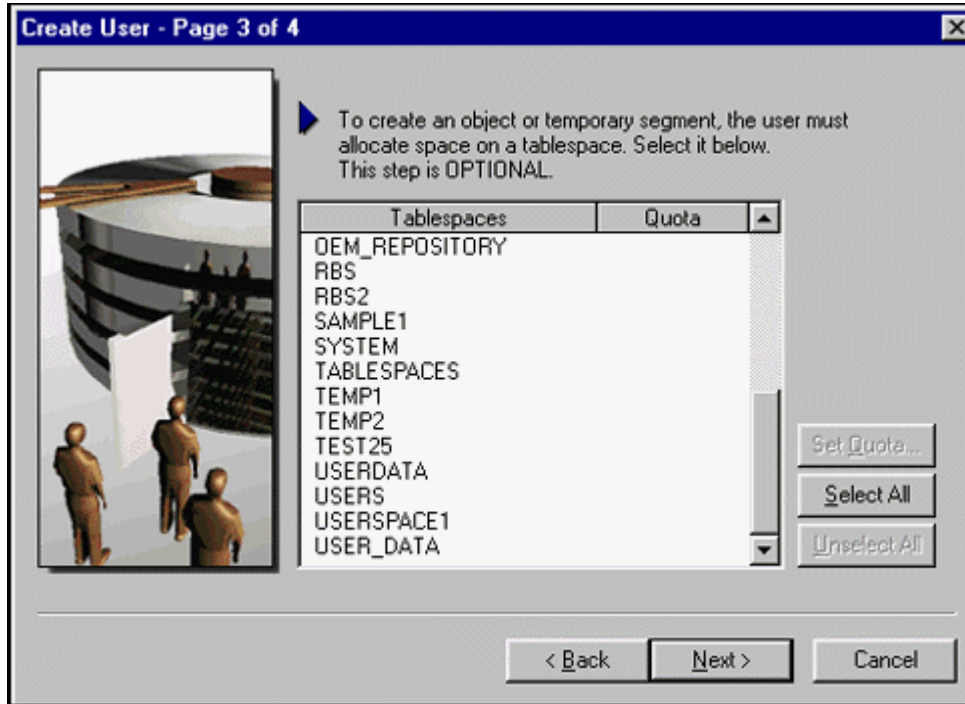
Create User - Page 3 of 4

To create an object or temporary segment, the user must allocate space on a tablespace. Select it below. This step is OPTIONAL.

| Tablespaces | Quota |
|---|---|
| OEM_REPOSITORY | |
| RBS | |
| RBS2 | |
| SAMPLE1 | |
| SYSTEM | |
| TABLESPACES | |
| TEMP1 | |
| TEMP2 | |
| TEST25 | |
| USERDATA | |
| USERS | |
| USERSPACE1 | |
| USER_DATA | |

Set Quota...

Select All

Unselect All

< Back

Next >

Cancel